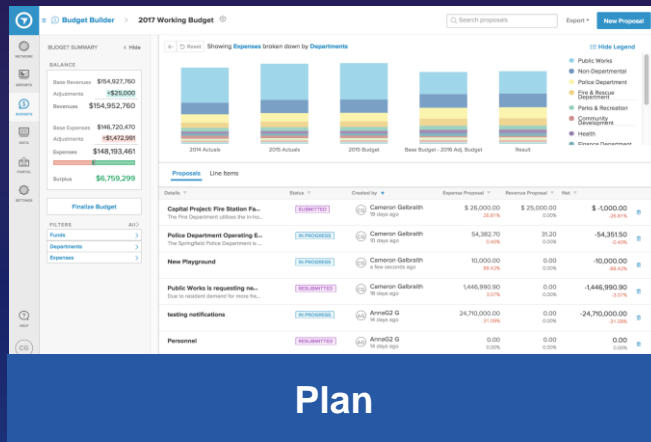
Budget Builder > 2017 Working Budget

Search proposals

Export

New Proposal

NETWORK

REPORTS

BUDGETS

DATA

PORTAL

SETTINGS

HELP

CG

BUDGET SUMMARY

Hide

BALANCE

Base Revenues $154,927,760

Adjustments +$25,000

Revenues $154,952,760

Base Expenses $146,720,470

Adjustments +$1,472,991

Expenses $148,193,461

Surplus $6,759,299

Finalize Budget

FILTERS

Funds

Departments

Expenses

Reset Showing Expenses broken down by Departments

Hide Legend

Public Works

Non Departmental

Police Department

Fire & Rescue Department

Parks & Recreation

Community Development

Health

Finance Department

2014 Actuals

2015 Actuals

2015 Budget

Base Budget - 2016 Adj. Budget

Result

Proposals

Line Items

| Details | Status | Created by | Expense Proposal | Revenue Proposal | Net |
|---|---|---|---|---|---|
| Capital Project: Fire Station Fa... The Fire Department utilizes the in-ho... | SUBMITTED | Cameron Galbraith 19 days ago | $ 26,000.00 26.61% | $ 25,000.00 0.00% | $ -1,000.00 -26.61% |
| Police Department Operating E... The Springfield Police Department is ... | IN PROGRESS | Cameron Galbraith 10 days ago | 54,382.70 0.45% | 31.20 0.00% | -54,351.50 -0.45% |
| New Playground | IN PROGRESS | Cameron Galbraith a few seconds ago | 10,000.00 88.42% | 0.00 0.00% | -10,000.00 -88.42% |
| Public Works is requesting ne... Due to resident demand for more fre... | RESUBMITTED | Cameron Galbraith 18 days ago | 1,446,990.90 3.07% | 0.00 0.00% | -1,446,990.90 -3.07% |
| testing notifications | IN PROGRESS | AnneG2 G 14 days ago | 24,710,000.00 21.05% | 0.00 0.00% | -24,710,000.00 -21.05% |
| Personnel | RESUBMITTED | AnneG2 G 14 days ago | 0.00 | 0.00 | 0.00 |

Plan